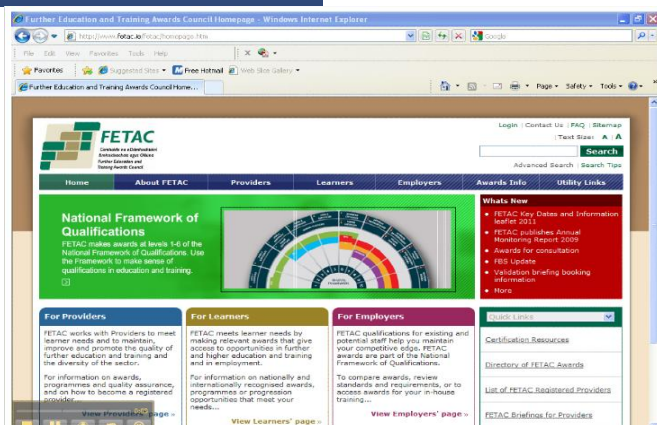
Further Education and Training Awards Council Homepage - Windows Internet Explorer

http://www.fetac.ie/fetac/homepage.htm

Google

File Edit View Favorites Tools Help

Favorites Suggested Sites Free Hotmail Web Slice Gallery

Further Education and Training Awards Council Home...

Page Safety Tools

FETAC

Comhairle na nDámhachtainí Breisoideachais agus Oiliúna
Further Education and Training Awards Council

Login | Contact Us | FAQ | Sitemap
Text Size: A | A

Search

Advanced Search | Search Tips

Home | About FETAC | Providers | Learners | Employers | Awards Info | Utility Links

National Framework of Qualifications

FETAC makes awards at levels 1-6 of the National Framework of Qualifications. Use the Framework to make sense of qualifications in education and training.

Whats New

FETAC Key Dates and Information leaflet 2011

FETAC publishes Annual Monitoring Report 2009

Awards for consultation

FBS Update

Validation briefing booking information

More

For Providers

FETAC works with Providers to meet learner needs and to maintain, improve and promote the quality of further education and training and the diversity of the sector.

For information on awards, programmes and quality assurance, and on how to become a registered provider...

View Providers' page »

For Learners

FETAC meets learner needs by making relevant awards that give access to opportunities in further and higher education and training and in employment.

For information on nationally and internationally recognised awards, programmes or progression opportunities that meet your needs...

View Learners' page »

For Employers

FETAC qualifications for existing and potential staff help you maintain your competitive edge. FETAC awards are part of the National Framework of Qualifications.

To compare awards, review standards and requirements, or to access awards for your in-house training...

View Employers' page »

Quick Links

Certification Resources

Directory of FETAC Awards

List of FETAC Registered Providers

FETAC Briefings for Providers